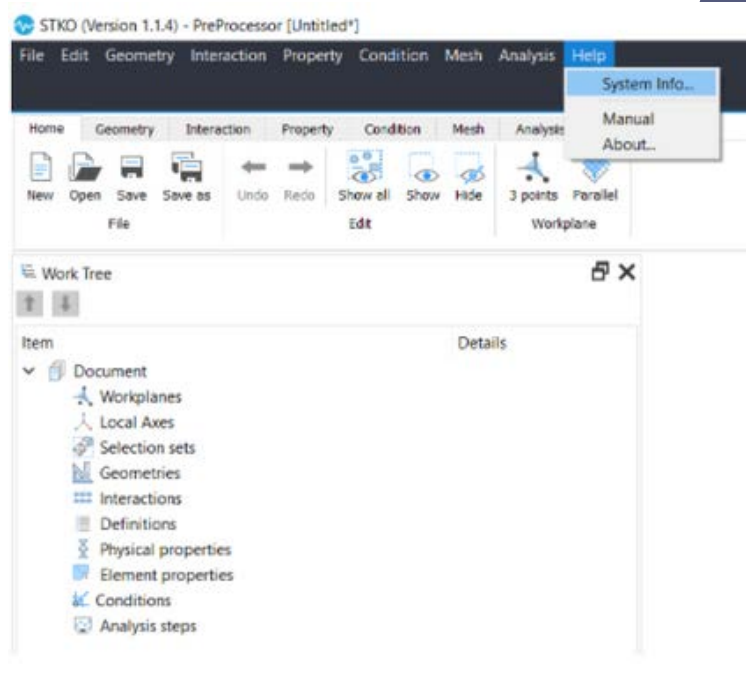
STKO (Version 1.1.4) - PreProcessor [Untitled*]

File Edit Geometry Interaction Property Condition Mesh Analysis Help

System Info...
Manual
About...

Home Geometry Interaction Property Condition Mesh Analysis

New Open Save Save as
File

Undo Redo Show all Show Hide
Edit

3 points Parallel
Workplane

Work Tree

| Item | Details |
|---|---|
| Document | |
| Workplanes | |
| Local Axes | |
| Selection sets | |
| Geometries | |
| Interactions | |
| Definitions | |
| Physical properties | |
| Element properties | |
| Conditions | |
| Analysis steps | |